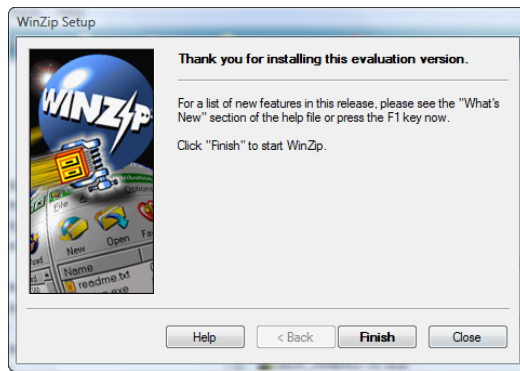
WinZip Setup

WINZIP

File Options

New Open Fa

Name

readme.txt

Thank you for installing this evaluation version.

For a list of new features in this release, please see the "What's New" section of the help file or press the F1 key now.

Click "Finish" to start WinZip.

Help

< Back

Finish

Close